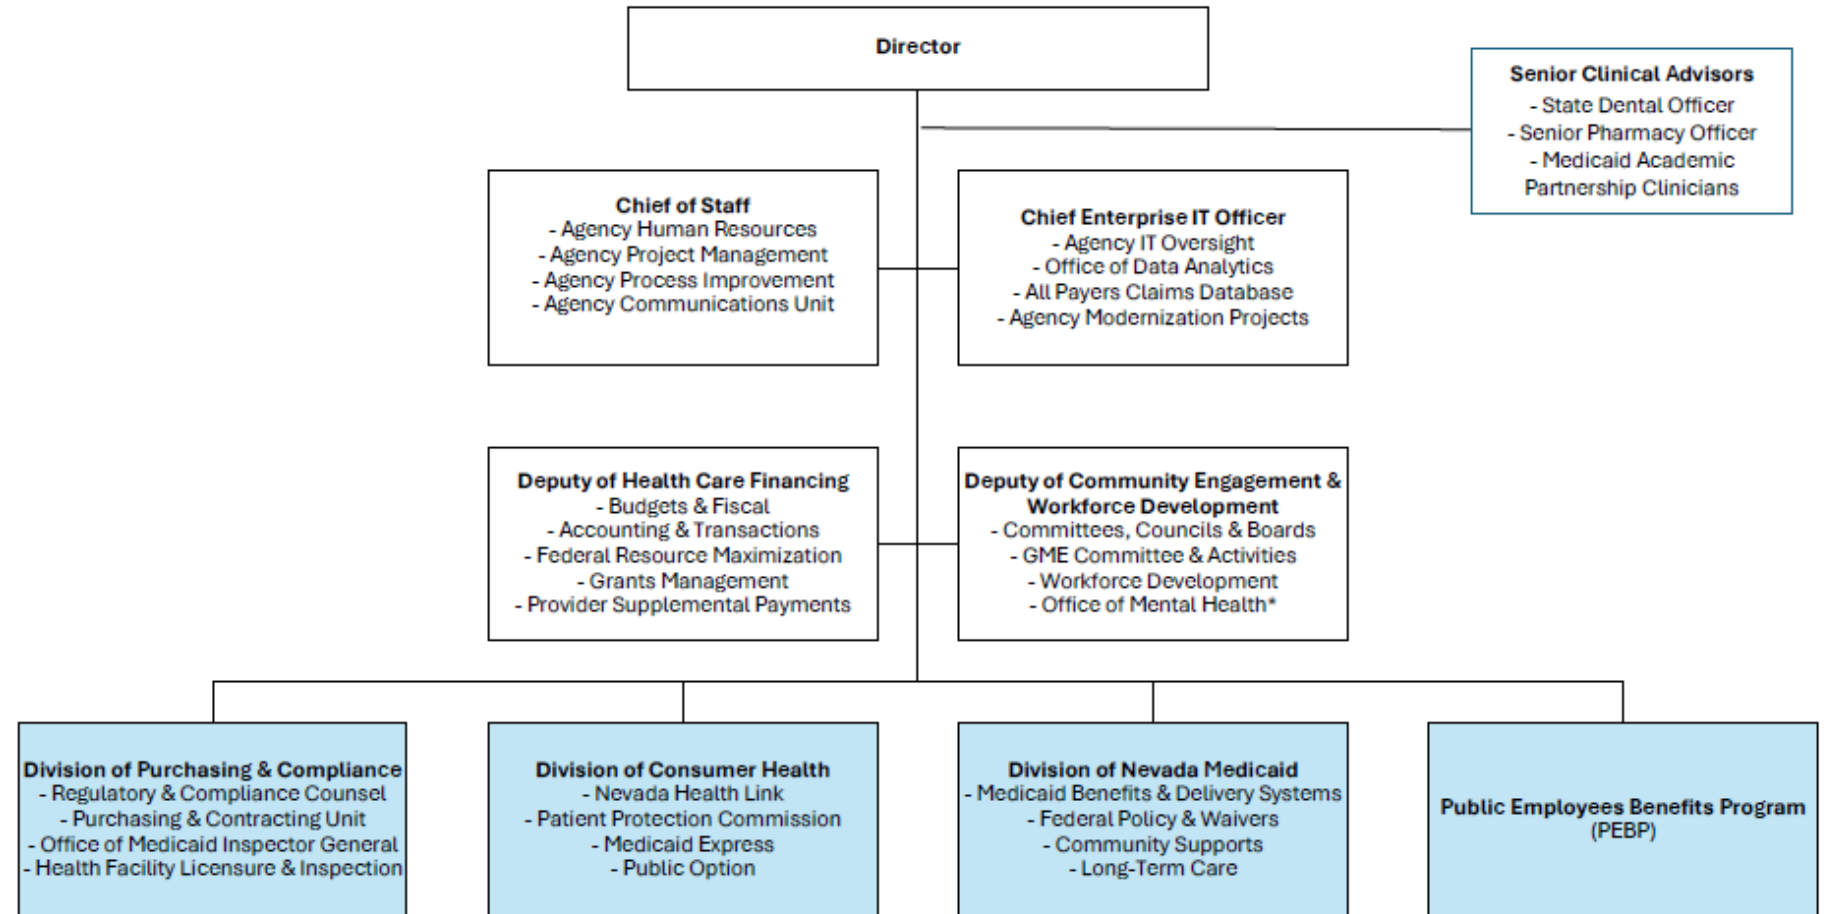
Director

Senior Clinical Advisors
- State Dental Officer
- Senior Pharmacy Officer
- Medicaid Academic Partnership Clinicians

Chief of Staff
- Agency Human Resources
- Agency Project Management
- Agency Process Improvement
- Agency Communications Unit

Chief Enterprise IT Officer
- Agency IT Oversight
- Office of Data Analytics
- All Payers Claims Database
- Agency Modernization Projects

Deputy of Health Care Financing
- Budgets & Fiscal
- Accounting & Transactions
- Federal Resource Maximization
- Grants Management
- Provider Supplemental Payments

Deputy of Community Engagement & Workforce Development
- Committees, Councils & Boards
- GME Committee & Activities
- Workforce Development
- Office of Mental Health*

Division of Purchasing & Compliance
- Regulatory & Compliance Counsel
- Purchasing & Contracting Unit
- Office of Medicaid Inspector General
- Health Facility Licensure & Inspection

Division of Consumer Health
- Nevada Health Link
- Patient Protection Commission
- Medicaid Express
- Public Option

Division of Nevada Medicaid
- Medicaid Benefits & Delivery Systems
- Federal Policy & Waivers
- Community Supports
- Long-Term Care

Public Employees Benefits Program (PEBP)